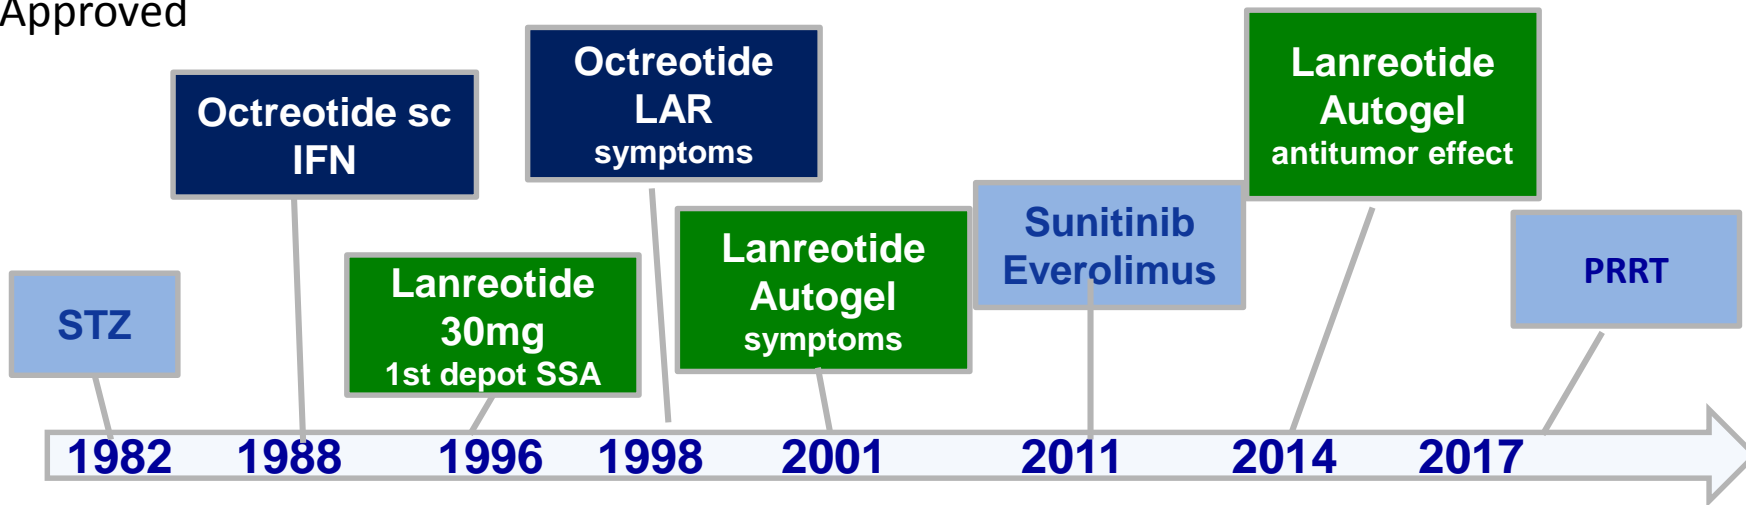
Approved

Octreotide sc
IFN

Octreotide
LAR
symptoms

Lanreotide
Autogel
antitumor effect

STZ

Lanreotide
30mg
1st depot SSA

Lanreotide
Autogel
symptoms

Sunitinib
Everolimus

PRRT

1982 1988 1996 1998 2001 2011 2014 2017